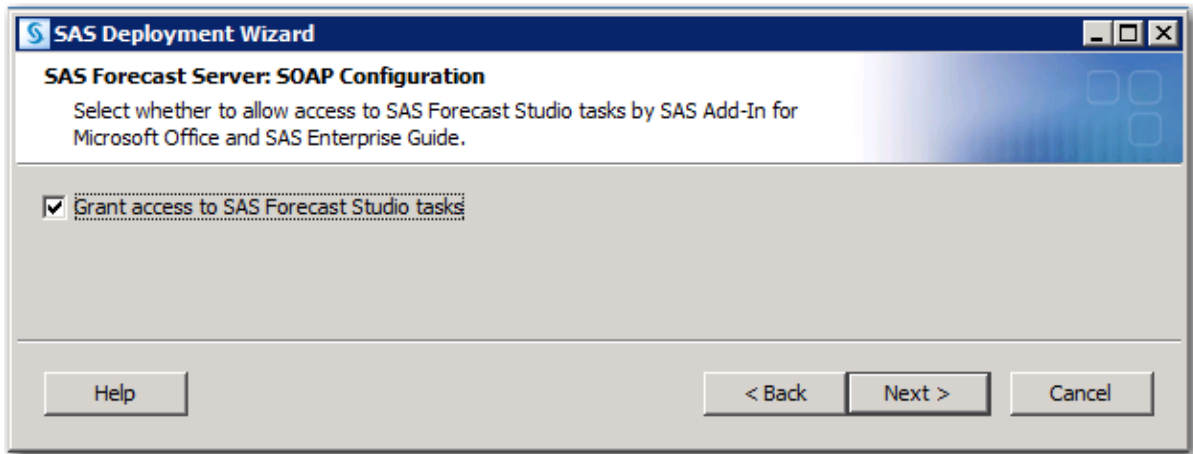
SAS Deployment Wizard

SAS Forecast Server: SOAP Configuration

Select whether to allow access to SAS Forecast Studio tasks by SAS Add-In for Microsoft Office and SAS Enterprise Guide.

Grant access to SAS Forecast Studio tasks

Help

< Back

Next >

Cancel